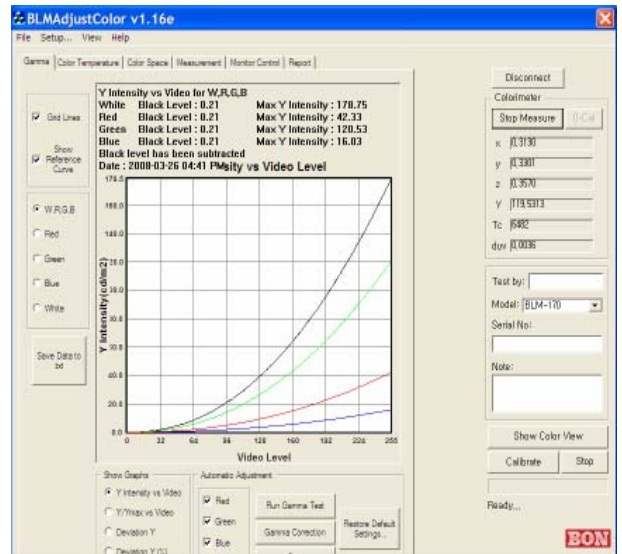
BLMAdjustColor v1.16e

File Setup... View Help

Gamma | Color Temperature | Color Space | Measurement | Monitor Control | Report

Grid Lines

Show Reference Curve

W,R,G,B

Red

Green

Blue

White

Save Data to txt

Y Intensity vs Video for W,R,G,B

| | | |
|---|---|---|
| White | Black Level : 0.21 | Max Y Intensity : 178.75 |
| Red | Black Level : 0.21 | Max Y Intensity : 42.33 |
| Green | Black Level : 0.21 | Max Y Intensity : 120.53 |
| Blue | Black Level : 0.21 | Max Y Intensity : 16.03 |

Black level has been subtracted

Date : 2008-03-26 04:41 PM

Y Intensity vs Video Level

Y Intensity(cd/m2)

176.0

160.0

140.0

120.0

100.0

80.0

60.0

40.0

20.0

0.0

0 32 64 96 128 160 192 224 255

Video Level

Show Graphs

Y Intensity vs Video

Y/Ymax vs Video

Deviation Y

Deviation Y (%)

Automatic Adjustment

Red

Green

Blue

Run Gamma Test

Gamma Correction

Restore Default Settings...

Disconnect

Colorimeter

Stop Measure

U-Cal

x 0.3130

y 0.3301

z 0.3570

Y 119.5313

Tc 6482

duv 0.0036

Test by:

Model: BLM-170

Serial No:

Note:

Show Color View

Calibrate

Stop

Ready...

EON